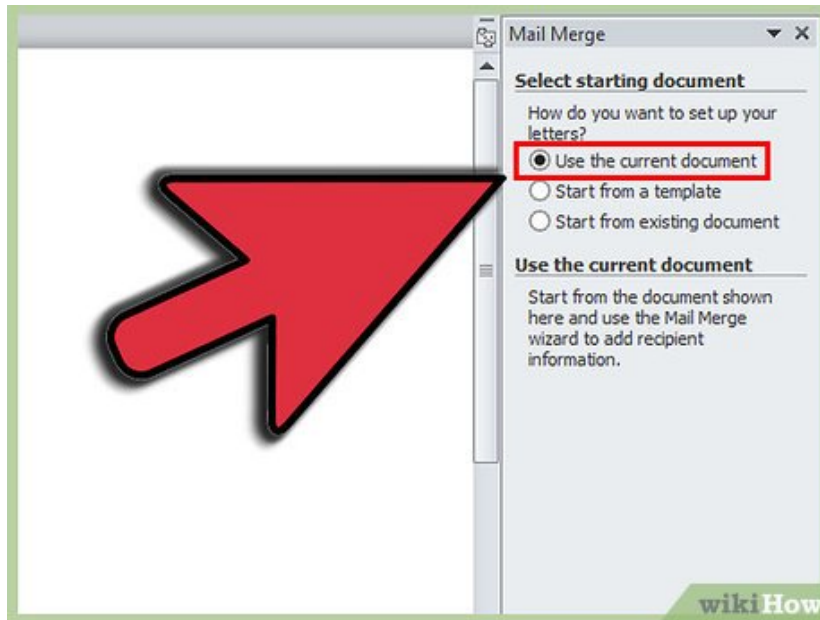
Mail Merge

Select starting document

How do you want to set up your letters?

Use the current document

Start from a template

Start from existing document

Use the current document

Start from the document shown here and use the Mail Merge wizard to add recipient information.

wikiHow